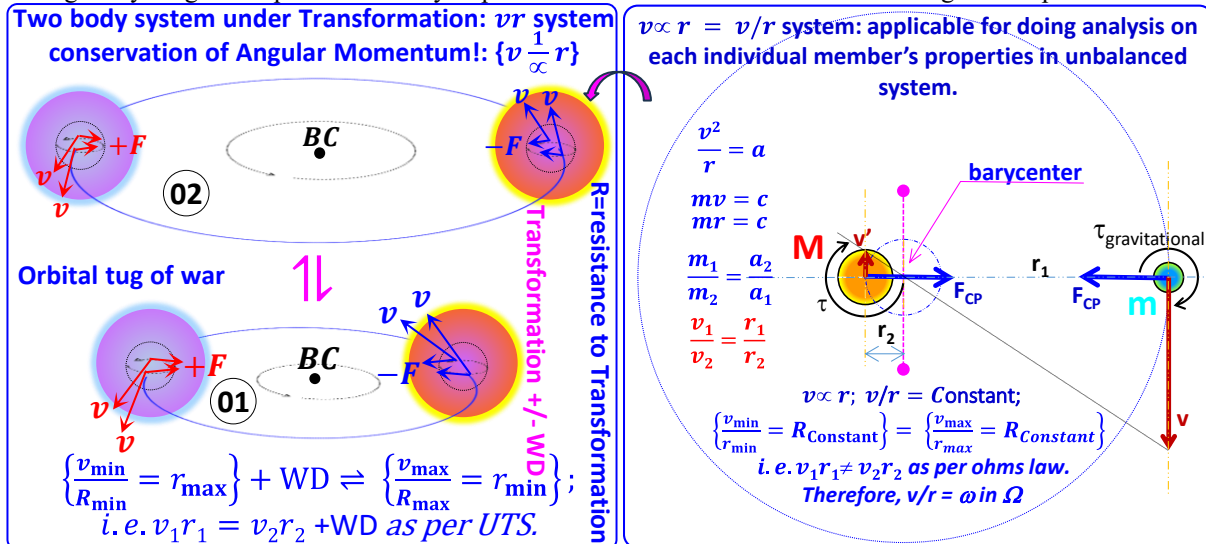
Two body system under Transformation: $vr$ system conservation of Angular Momentum!: $\{v \frac{1}{\propto} r\}$

$+F$
$v$
$v$
$BC$
$-F$
$v$
$v$
02

Orbital tug of war

$\rightleftharpoons$

$v$
$v$
$+F$
$v$
$v$
$BC$
$-F$
01

Transformation +/- WD

R=resistance to Transformation

$\left\{\frac{v_{\min}}{R_{\min}} = r_{\max}\right\}$ + WD $\rightleftharpoons$ $\left\{\frac{v_{\max}}{R_{\max}} = r_{\min}\right\}$;
$i.e.\, v_1 r_1 = v_2 r_2$ +WD as per UTS.

$v \propto r = v/r$ system: applicable for doing analysis on each individual member's properties in unbalanced system.

$\frac{v^2}{r} = a$

$mv = c$
$mr = c$

$\frac{m_1}{m_2} = \frac{a_2}{a_1}$

$\frac{v_1}{v_2} = \frac{r_1}{r_2}$

barycenter

M
v'
τ
$F_{CP}$
$r_2$
$r_1$
$\tau_{gravitational}$
$F_{CP}$
m
v

$v \propto r$; $v/r$ = Constant;
$\left\{\frac{v_{\min}}{r_{\min}} = R_{\text{Constant}}\right\} = \left\{\frac{v_{\max}}{r_{max}} = R_{Constant}\right\}$
$i.e.\, v_1 r_1 \neq v_2 r_2$ as per ohms law.
Therefore, $v/r = \omega$ in $\Omega$